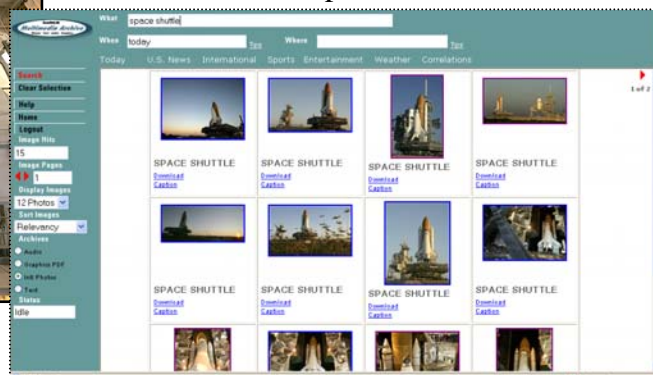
Multimedia Archive

What space shuttle

When today Tips

Where Tips

Today U.S. News International Sports Entertainment Weather Correlations

Search
Clear Selection
Help
Home
Logout
Image Hits
15
Image Pages
1
Display Images
12 Photos
Sort Images
Relevancy
Archives
Audio
Graphics PDF
HR Photos
Text
Status
Idle

1 of 2

| SPACE SHUTTLE<br>Download<br>Caption | SPACE SHUTTLE<br>Download<br>Caption | SPACE SHUTTLE<br>Download<br>Caption | SPACE SHUTTLE<br>Download<br>Caption |
|---|---|---|---|
| SPACE SHUTTLE<br>Download<br>Caption | SPACE SHUTTLE<br>Download<br>Caption | SPACE SHUTTLE<br>Download<br>Caption | SPACE SHUTTLE<br>Download<br>Caption |